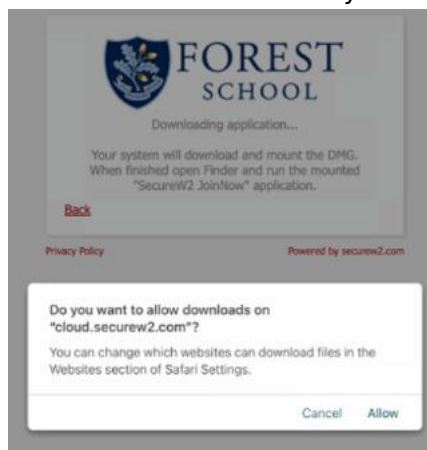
FOREST
SCHOOL

Downloading application...

Your system will download and mount the DMG. When finished open Finder and run the mounted "SecureW2 JoinNow" application.

Back

Privacy Policy

Powered by securew2.com

Do you want to allow downloads on "cloud.securew2.com"?

You can change which websites can download files in the Websites section of Safari Settings.

Cancel

Allow